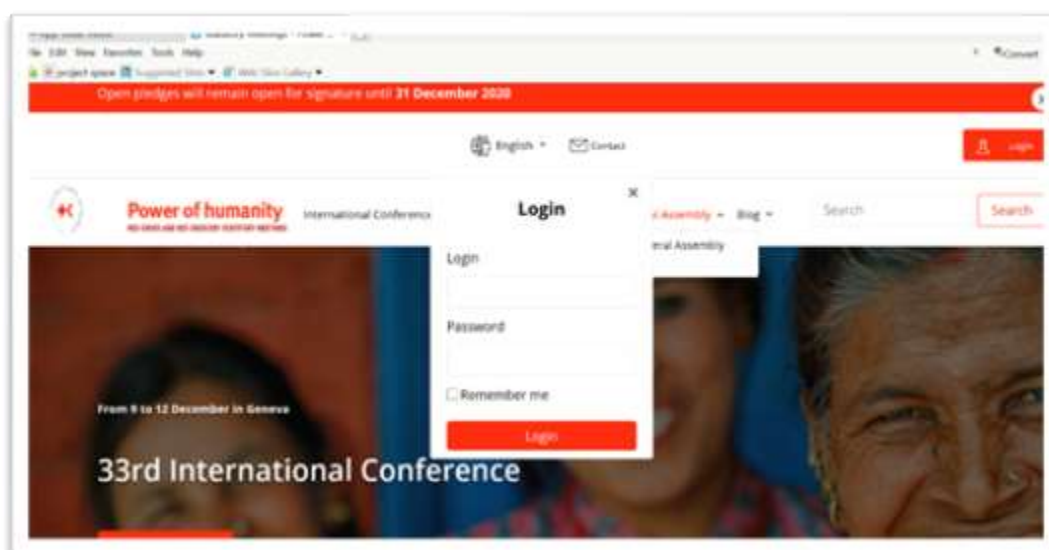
File Edit View Favorites Tools Help

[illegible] project space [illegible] Suggested Sites ▾ Web Slice Gallery ▾

Convert

Open pledges will remain open for signature until 31 December 2020

English ▾ Contact

Login

Power of humanity

International Conference

Login

×

Login

Password

Remember me

Login

l Assembly ▾ Blog ▾

eral Assembly

Search

Search

From 9 to 12 December in Geneva

33rd International Conference